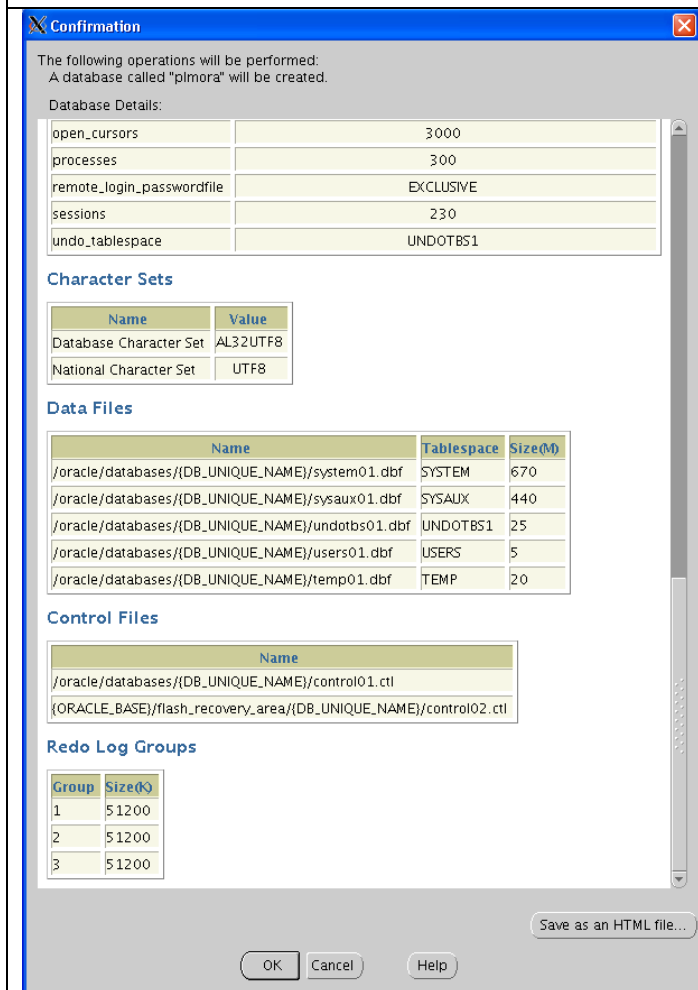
Confirmation

The following operations will be performed:
A database called "plmora" will be created.

Database Details:

| open_cursors | 3000 |
|---|---|
| processes | 300 |
| remote_login_passwordfile | EXCLUSIVE |
| sessions | 230 |
| undo_tablespace | UNDOTBS1 |

Character Sets

| Name | Value |
|---|---|
| Database Character Set | AL32UTF8 |
| National Character Set | UTF8 |

Data Files

| Name | Tablespace | Size(M) |
|---|---|---|
| /oracle/databases/{DB_UNIQUE_NAME}/system01.dbf | SYSTEM | 670 |
| /oracle/databases/{DB_UNIQUE_NAME}/sysaux01.dbf | SYSAUX | 440 |
| /oracle/databases/{DB_UNIQUE_NAME}/undotbs01.dbf | UNDOTBS1 | 25 |
| /oracle/databases/{DB_UNIQUE_NAME}/users01.dbf | USERS | 5 |
| /oracle/databases/{DB_UNIQUE_NAME}/temp01.dbf | TEMP | 20 |

Control Files

| Name |
|---|
| /oracle/databases/{DB_UNIQUE_NAME}/control01.ctl |
| {ORACLE_BASE}/flash_recovery_area/{DB_UNIQUE_NAME}/control02.ctl |

Redo Log Groups

| Group | Size(K) |
|---|---|
| 1 | 51200 |
| 2 | 51200 |
| 3 | 51200 |

Save as an HTML file...

OK Cancel Help